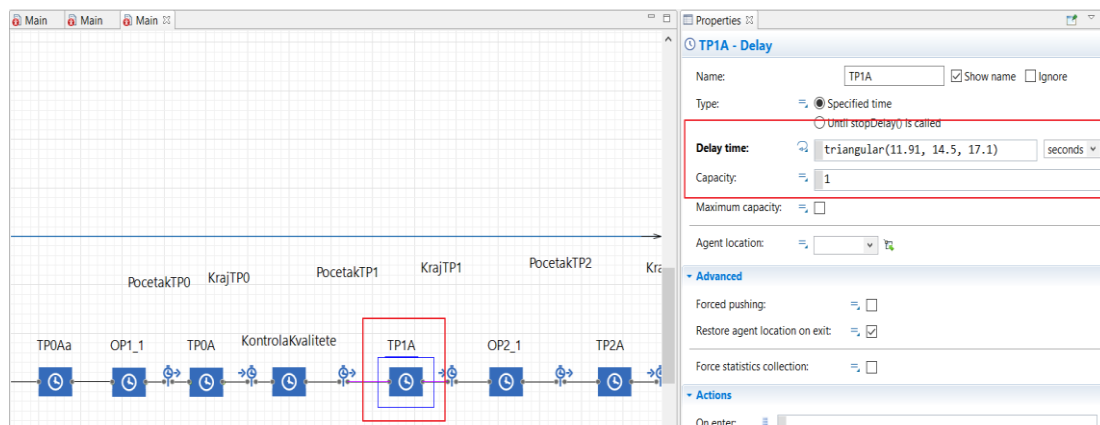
Main Main Main

PocetakTP0 KrajTP0 PocetakTP1 KrajTP1 PocetakTP2 Kra

TP0Aa OP1_1 TP0A KontrolaKvalitete TP1A OP2_1 TP2A

Properties

TP1A - Delay

Name: TP1A Show name Ignore

Type: Specified time

Until stopDelay() is called

Delay time: triangular(11.91, 14.5, 17.1) seconds

Capacity: 1

Maximum capacity:

Agent location:

Advanced

Forced pushing:

Restore agent location on exit:

Force statistics collection:

Actions

On enter: